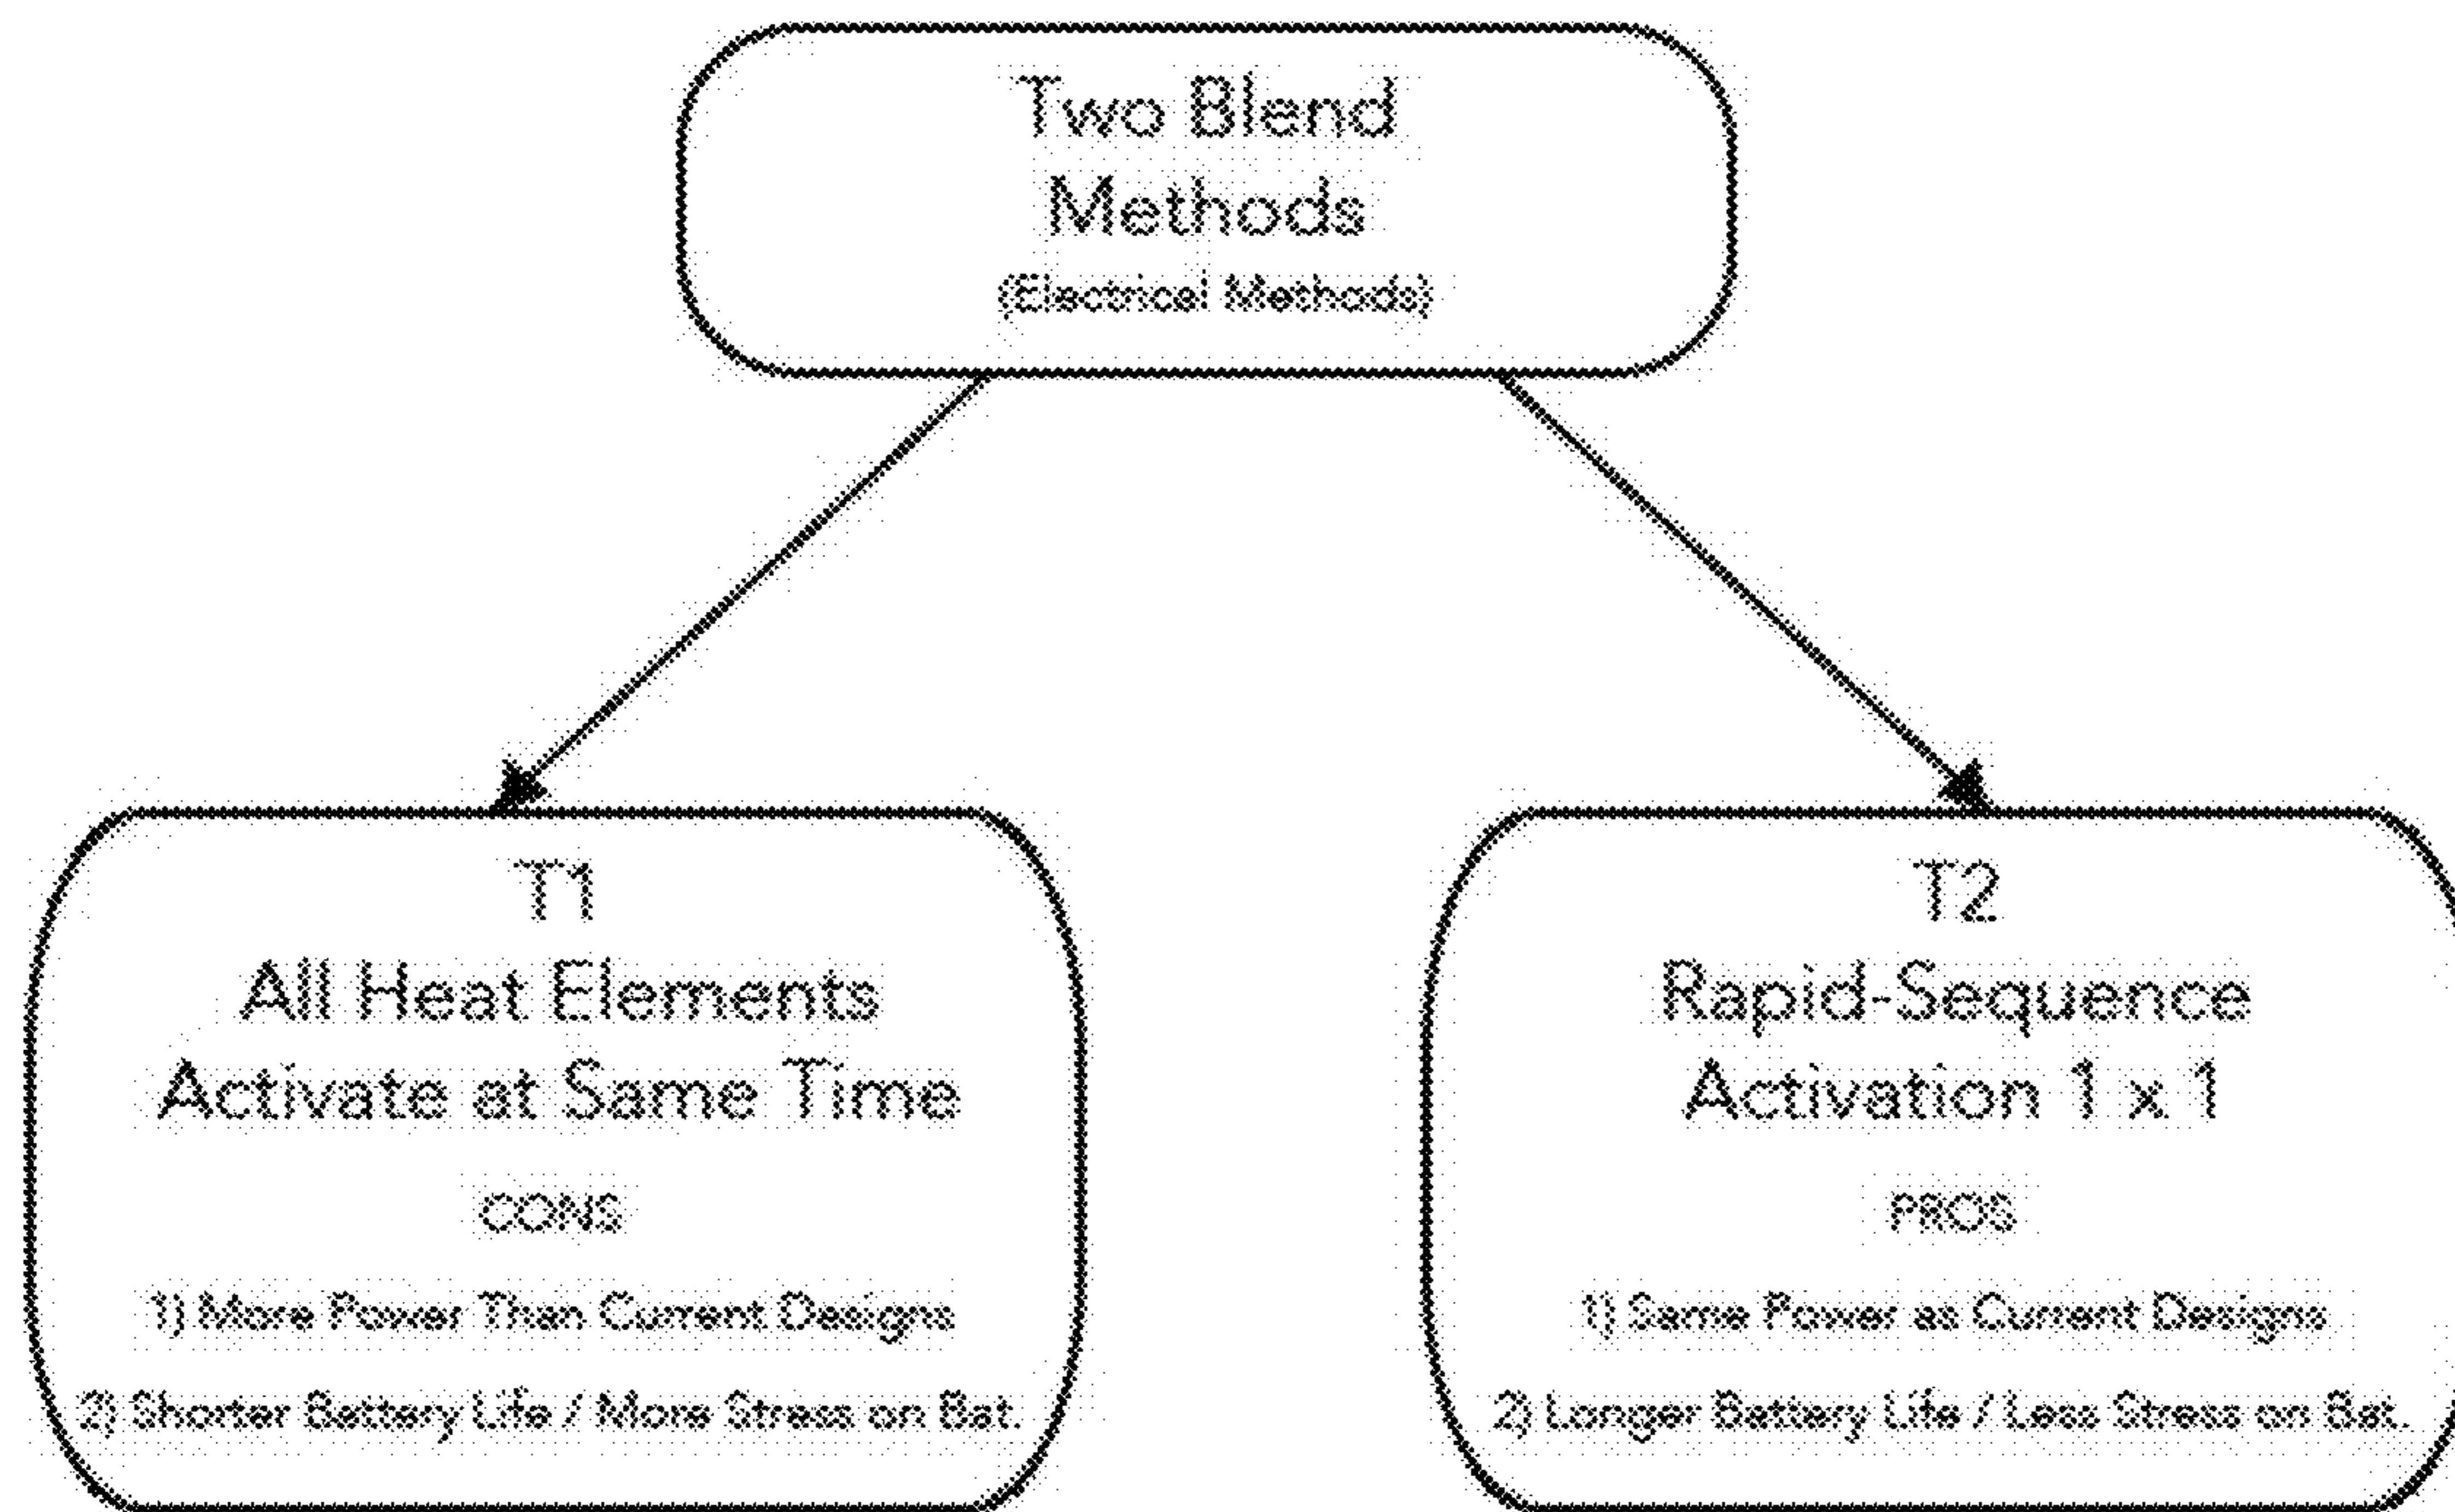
Two Blend Methods
(Electrical Methods)

T1
All Heat Elements Activate at Same Time
CONS
1) More Power Than Current Designs
2) Shorter Battery Life / More Stress on Bat.

T2
Rapid-Sequence Activation 1 x 1
PROS
1) Same Power as Current Designs
2) Longer Battery Life / Less Stress on Bat.